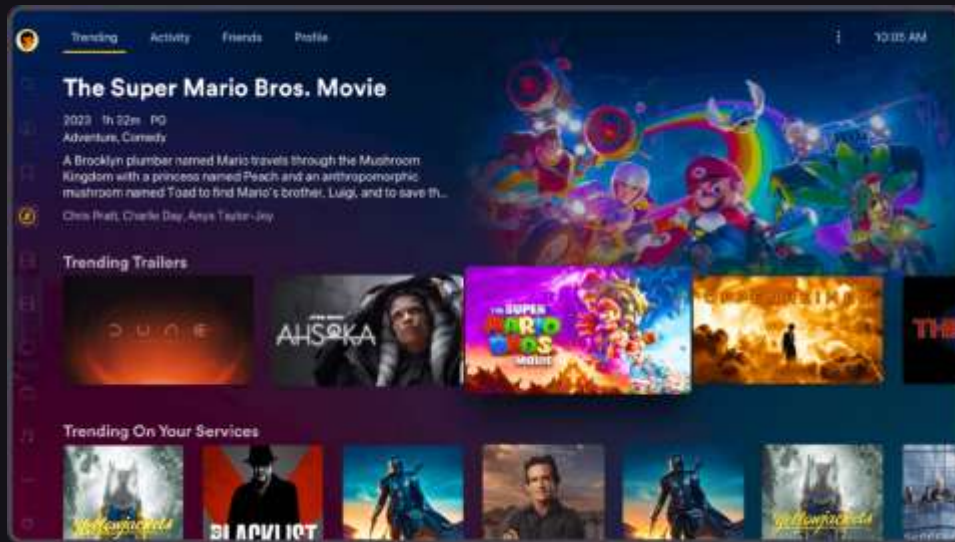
Trending Activity Friends Profile

10:05 AM

The Super Mario Bros. Movie

2023 1h 32m PG

Adventure, Comedy

A Brooklyn plumber named Mario travels through the Mushroom Kingdom with a princess named Peach and an anthropomorphic mushroom named Toad to find Mario's brother, Luigi, and to save th...

Chris Pratt, Charlie Day, Anya Taylor-Joy

Trending Trailers

DUNE

STAR WARS AHSOKA

THE SUPER MARIO BROS. MOVIE

OPPENHEIMER

TH

Trending On Your Services

Yellowjackets

BLACKLIST

Yellowjackets